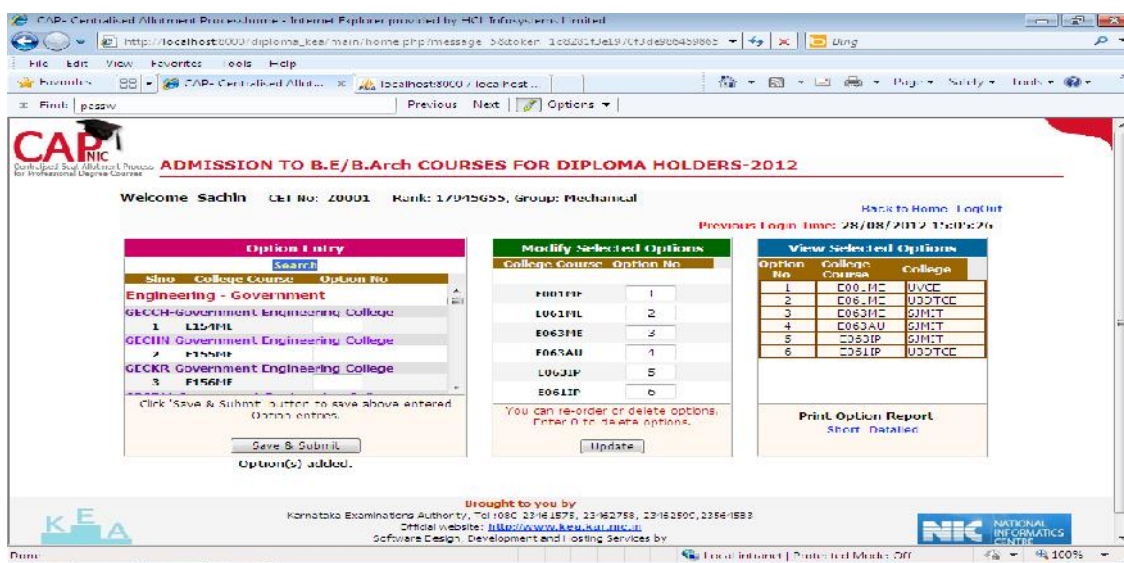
CAP- Centralised Allotment Process:home - Internet Explorer provided by HCL Infosystems Limited

http://localhost:8000/diploma_kea/main/home.php?message=58&token=1c8201fJe197 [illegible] Bing

File Edit View Favorites Tools Help

Favorites | CAP- Centralised Allot... | localhost:8000 / localhost...

Page Safety Tools

Find: passw Previous Next Options

CAP NIC
Centralised Seat Allotment Process for Professional Degree Courses

ADMISSION TO B.E/B.Arch COURSES FOR DIPLOMA HOLDERS-2012

Welcome Sachin CET No: 20001 Rank: 17945655, Group: Mechanical

Back to Home LogOut

Previous Login Time: 28/08/2012 15:05:26

Option Entry

Search

| Slno | College Course | Option No |
|---|---|---|
| Engineering - Government | | |
| GECCH-Government Engineering College | | |
| 1 | E154ME | |
| GECHN Government Engineering College | | |
| 2 | E155ME | |
| GECKR Government Engineering College | | |
| 3 | E156ME | |

Click 'Save & Submit' button to save above entered Option entries.

Save & Submit

Option(s) added.

Modify Selected Options

| College Course | Option No |
|---|---|
| E001ME | 1 |
| E061ME | 2 |
| E063ME | 3 |
| E063AU | 4 |
| E063IP | 5 |
| E061IP | 6 |

You can re-order or delete options. Enter 0 to delete options.

Update

View Selected Options

| Option No | College Course | College |
|---|---|---|
| 1 | E00_ME | UVCE |
| 2 | E06_ME | UBDTCE |
| 3 | E063ME | SJMIT |
| 4 | E063AU | SJMIT |
| 5 | E063IP | SJMIT |
| 6 | E061IP | UBDTCE |

Print Option Report
Short Detailed

Brought to you by
Karnataka Examinations Authority, Tel:080 23461575, 23462758, 23462590, 2346 1583
Official website: http://www.kea.kar.nic.in
Software Design, Development and Hosting Services by

KEA

NIC NATIONAL INFORMATICS CENTRE

Done Local intranet | Protected Mode: Off 100%